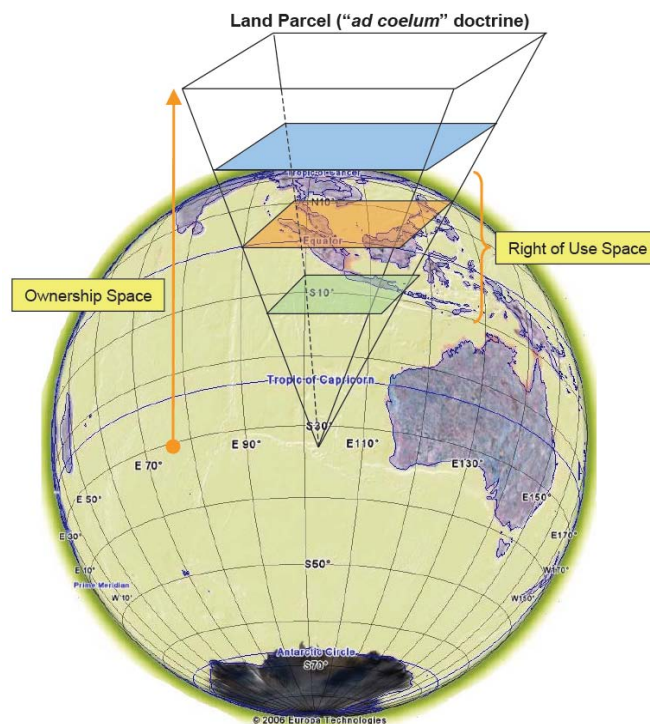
Land Parcel ("*ad coelum*" doctrine)

Tropic of Cancer

N10°

Equator

Right of Use Space

Ownership Space

S10°

Tropic of Capricorn

S30°

E 90°

E110°

E 70°

E130°

E 50°

E150°

E 30°

E170°

E 10°

Prime Meridian

W170°

W 10°

S50°

W110°

Antarctic Circle

S70°

© 2006 Europa Technologies